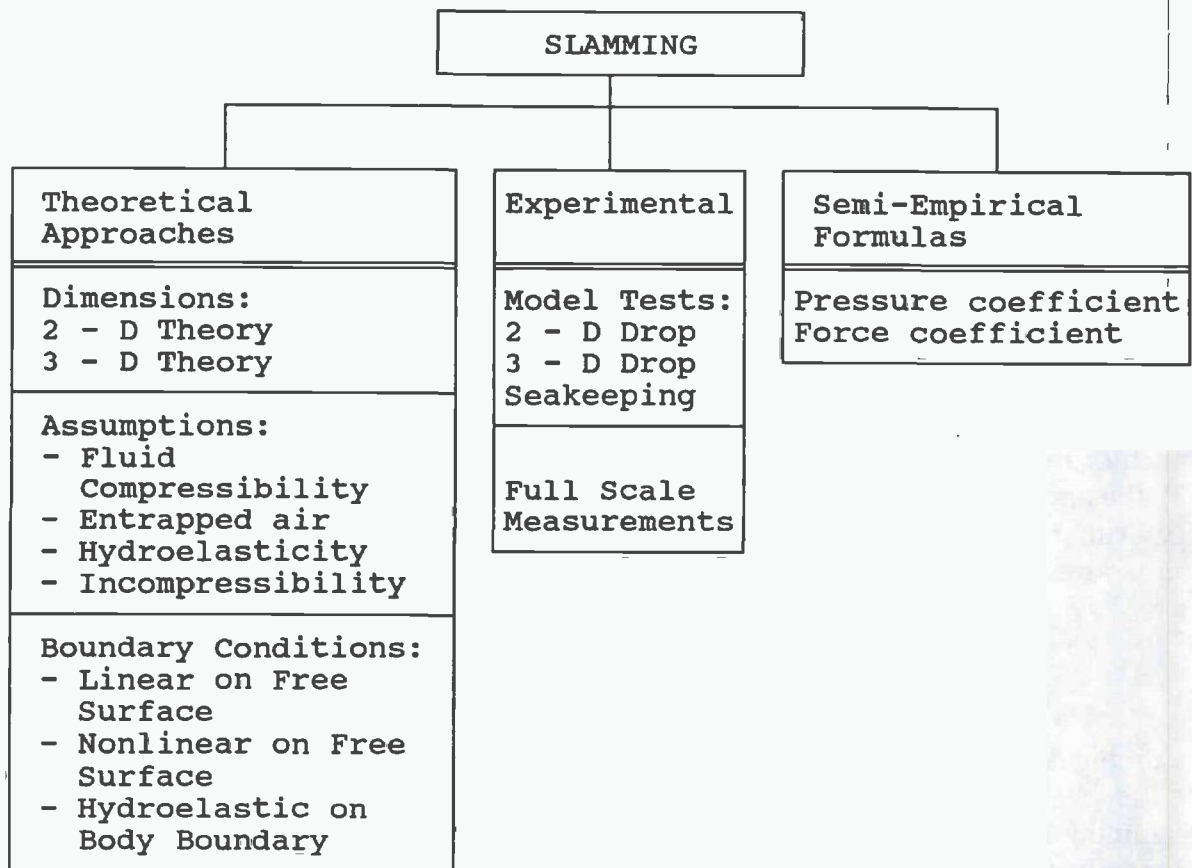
SLAMMING

Theoretical Approaches

Dimensions:
2 - D Theory
3 - D Theory

Assumptions:
- Fluid Compressibility
- Entrapped air
- Hydroelasticity
- Incompressibility

Boundary Conditions:
- Linear on Free Surface
- Nonlinear on Free Surface
- Hydroelastic on Body Boundary

Experimental

Model Tests:
2 - D Drop
3 - D Drop
Seakeeping

Full Scale Measurements

Semi-Empirical Formulas

Pressure coefficient
Force coefficient